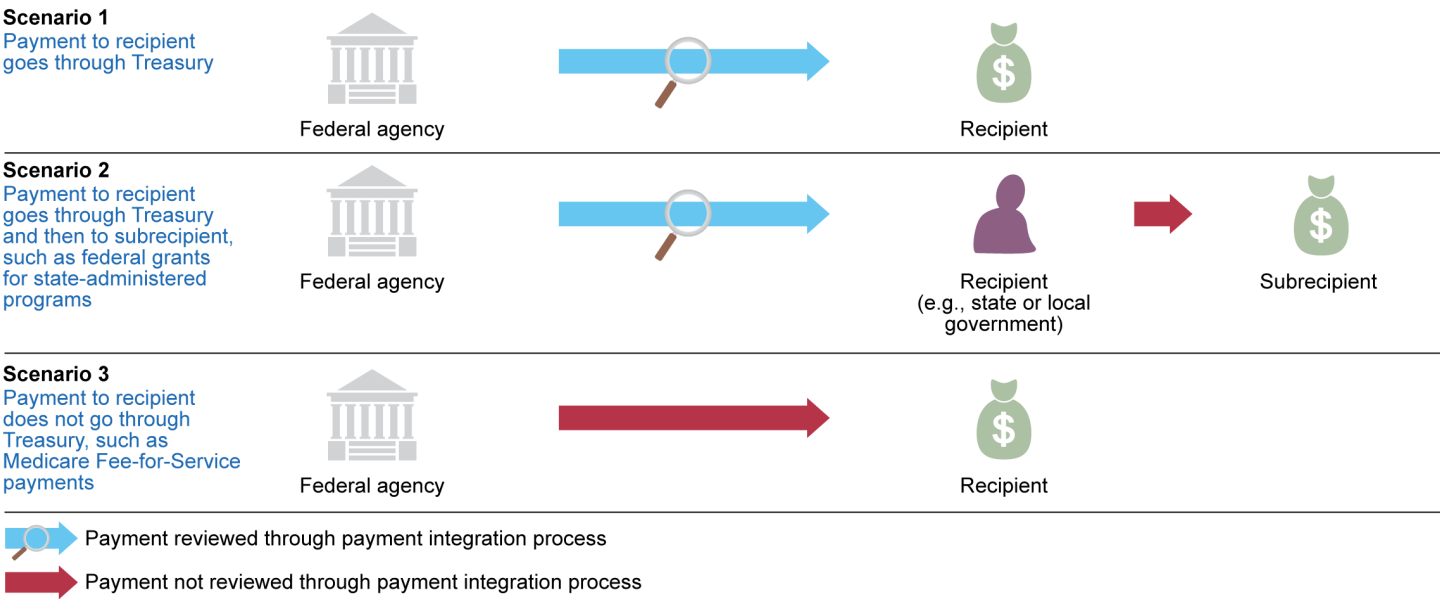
Scenario 1
Payment to recipient goes through Treasury

Federal agency

$

Recipient

Scenario 2
Payment to recipient goes through Treasury and then to subrecipient, such as federal grants for state-administered programs

Federal agency

Recipient
(e.g., state or local government)

$

Subrecipient

Scenario 3
Payment to recipient does not go through Treasury, such as Medicare Fee-for-Service payments

Federal agency

$

Recipient

Payment reviewed through payment integration process

Payment not reviewed through payment integration process